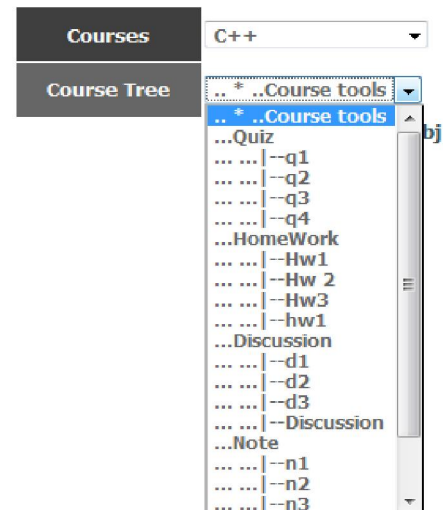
Courses
C++

Course Tree
.. * ..Course tools

.. * ..Course tools
...Quiz
... ...|--q1
... ...|--q2
... ...|--q3
... ...|--q4
...HomeWork
... ...|--Hw1
... ...|--Hw 2
... ...|--Hw3
... ...|--hw1
...Discussion
... ...|--d1
... ...|--d2
... ...|--d3
... ...|--Discussion
...Note
... ...|--n1
... ...|--n2
... ...|--n3

bj